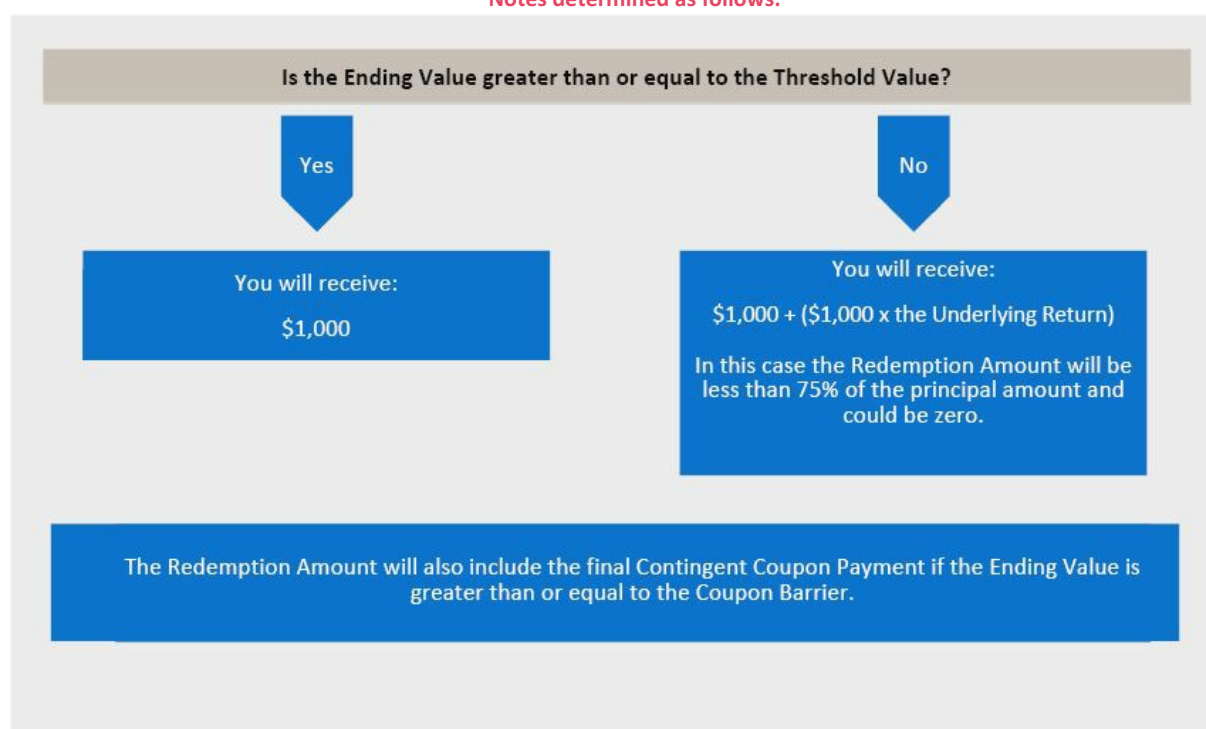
Notes determined as follows:

Is the Ending Value greater than or equal to the Threshold Value?

Yes

No

You will receive:

$1,000

You will receive:

$1,000 + ($1,000 x the Underlying Return)

In this case the Redemption Amount will be less than 75% of the principal amount and could be zero.

The Redemption Amount will also include the final Contingent Coupon Payment if the Ending Value is greater than or equal to the Coupon Barrier.